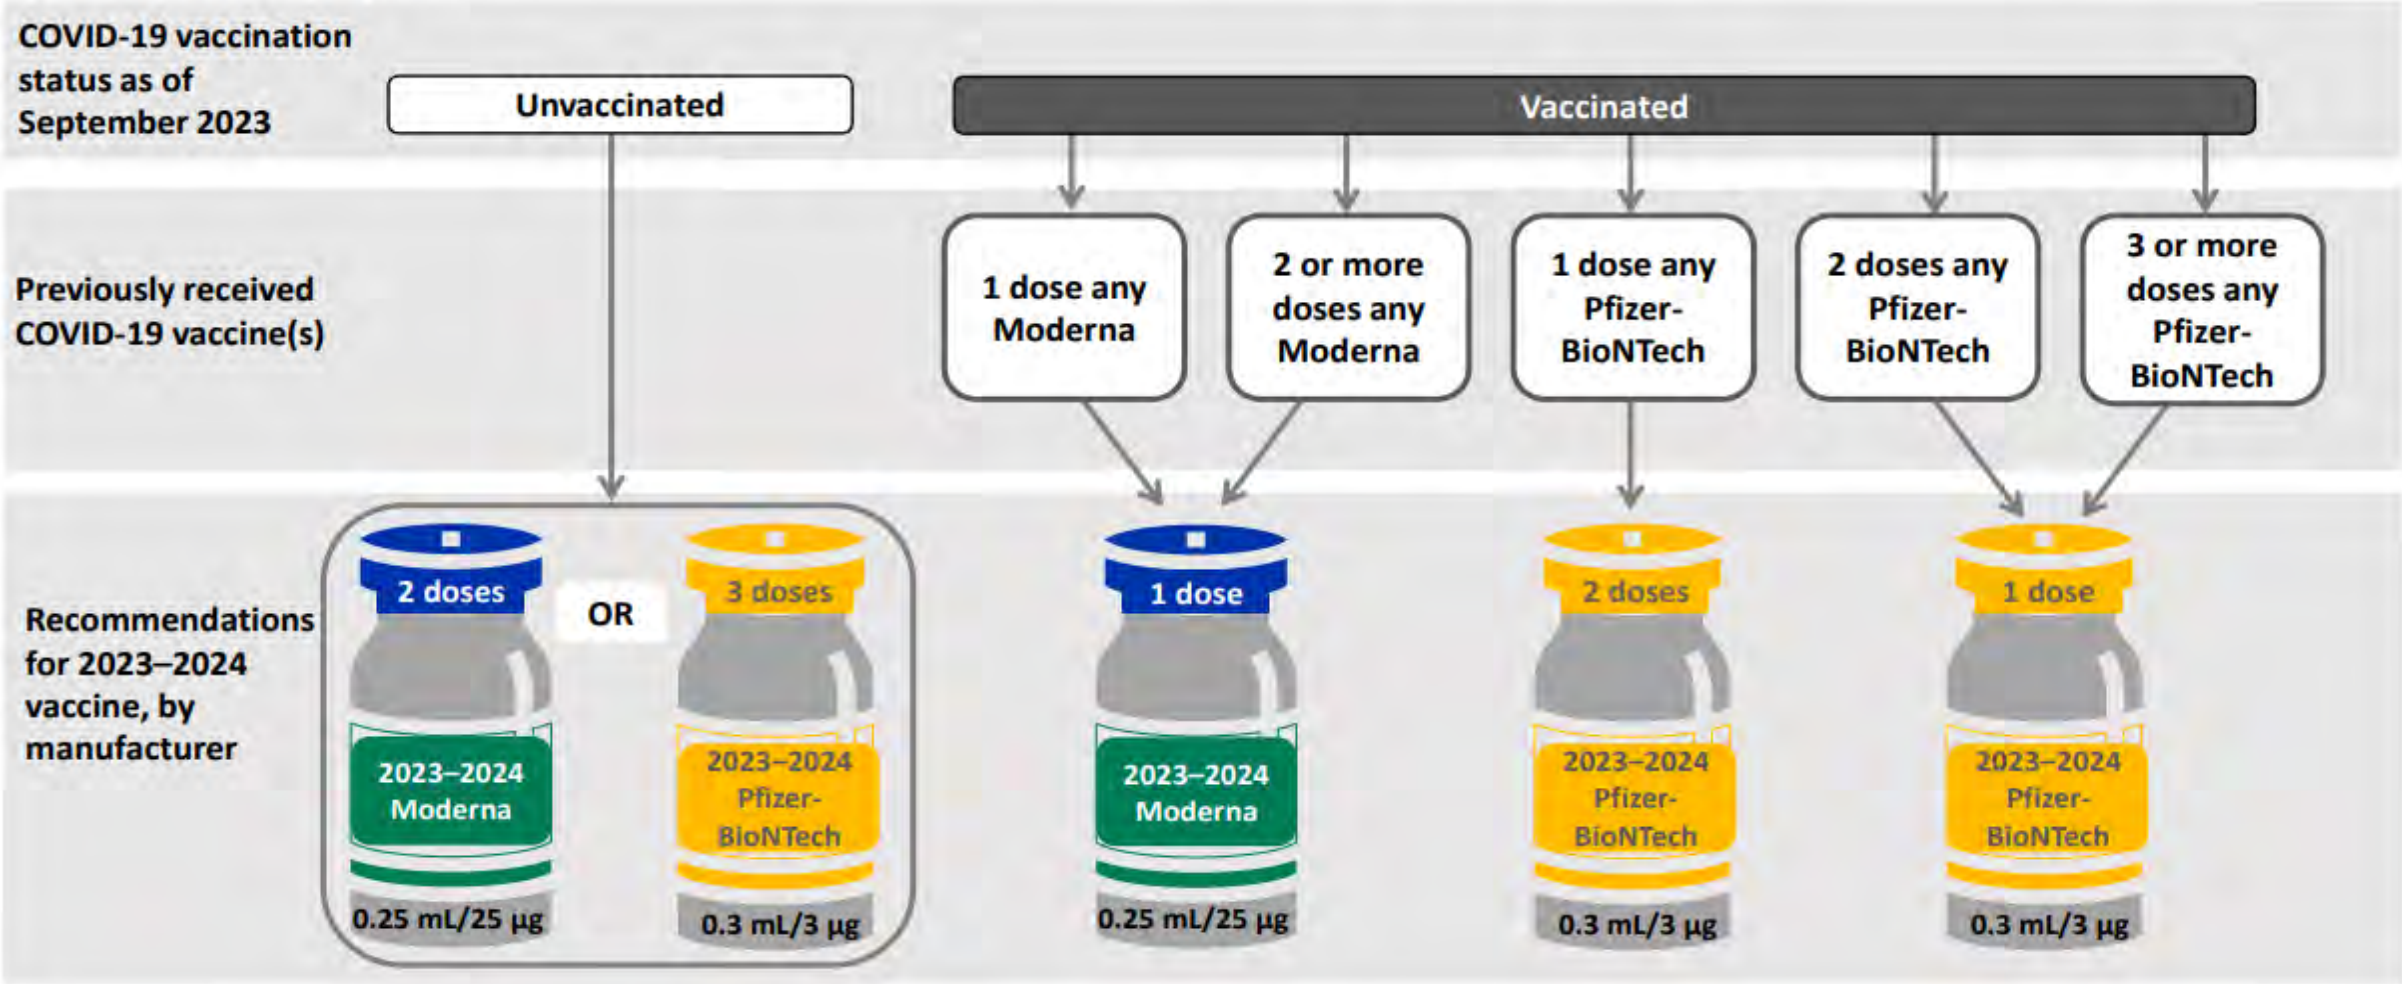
COVID-19 vaccination status as of September 2023

Unvaccinated

Vaccinated

Previously received COVID-19 vaccine(s)

1 dose any Moderna

2 or more doses any Moderna

1 dose any Pfizer-BioNTech

2 doses any Pfizer-BioNTech

3 or more doses any Pfizer-BioNTech

Recommendations for 2023–2024 vaccine, by manufacturer

2 doses

2023–2024 Moderna

0.25 mL/25 µg

OR

3 doses

2023–2024 Pfizer-BioNTech

0.3 mL/3 µg

1 dose

2023–2024 Moderna

0.25 mL/25 µg

2 doses

2023–2024 Pfizer-BioNTech

0.3 mL/3 µg

1 dose

2023–2024 Pfizer-BioNTech

0.3 mL/3 µg